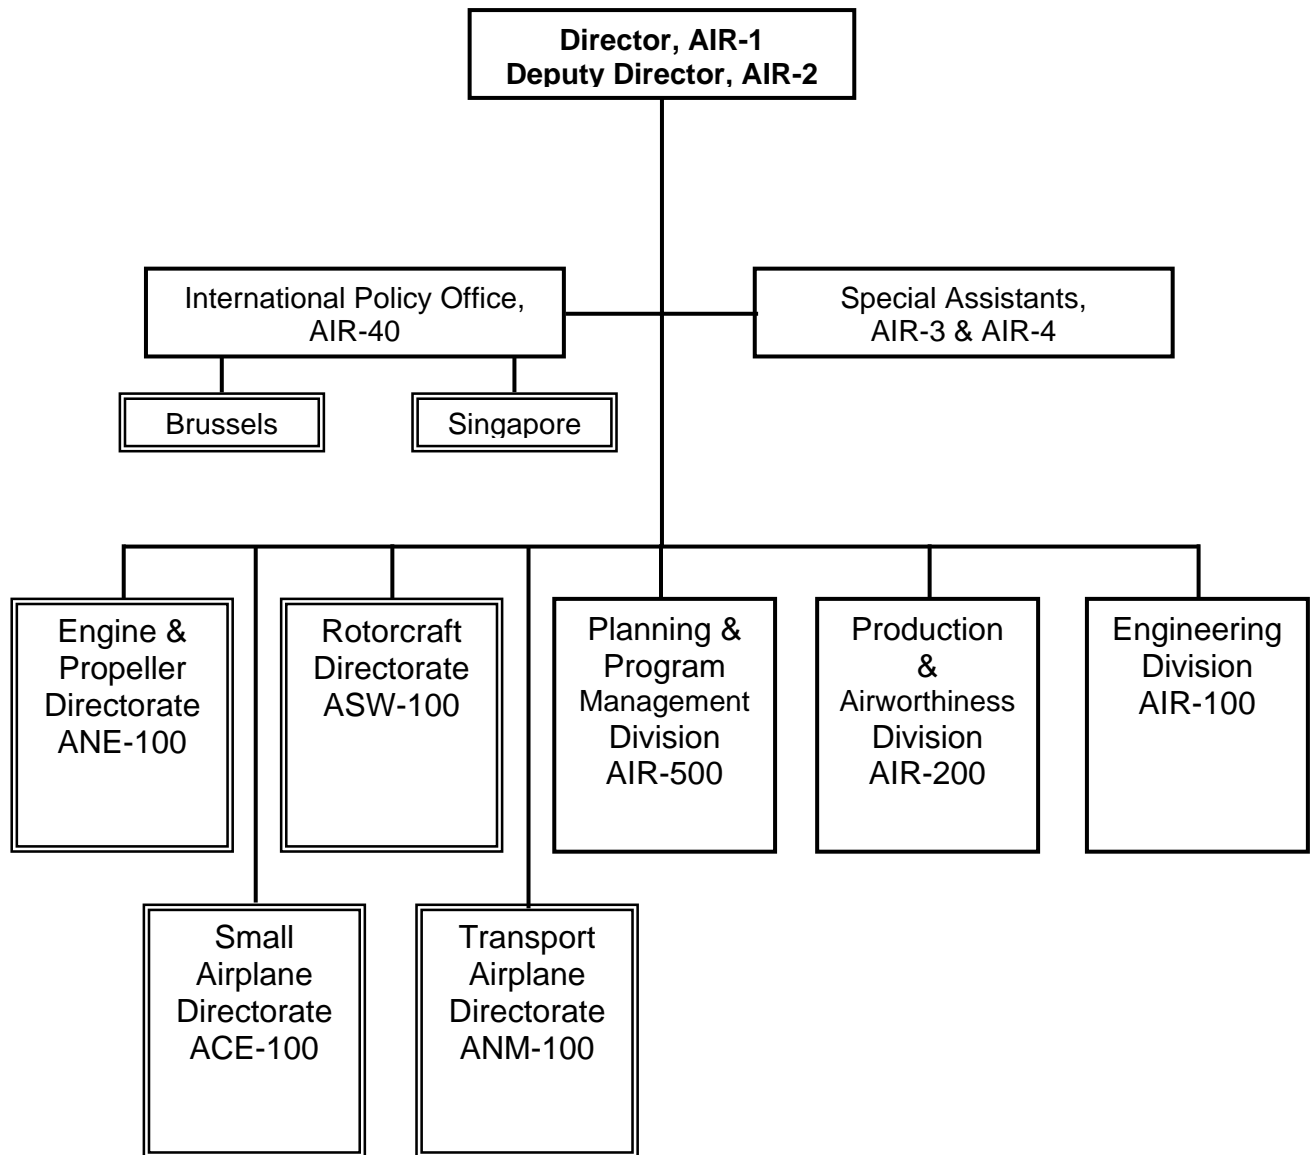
Director, AIR-1
Deputy Director, AIR-2

International Policy Office, AIR-40

Special Assistants, AIR-3 & AIR-4

Brussels

Singapore

Engine & Propeller Directorate ANE-100

Rotorcraft Directorate ASW-100

Planning & Program Management Division AIR-500

Production & Airworthiness Division AIR-200

Engineering Division AIR-100

Small Airplane Directorate ACE-100

Transport Airplane Directorate ANM-100